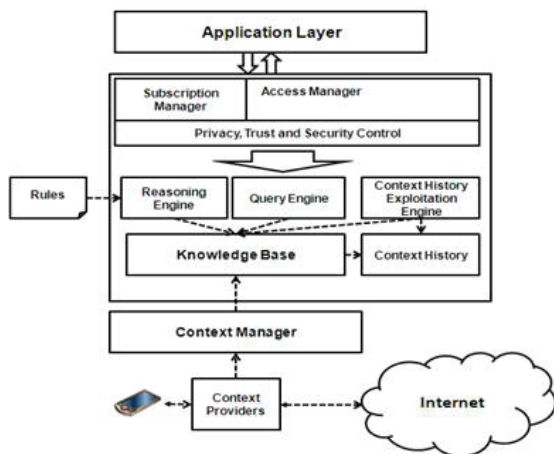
Application Layer

Subscription Manager

Access Manager

Privacy, Trust and Security Control

Rules

Reasoning Engine

Query Engine

Context History Exploitation Engine

Knowledge Base

Context History

Context Manager

Context Providers

Internet